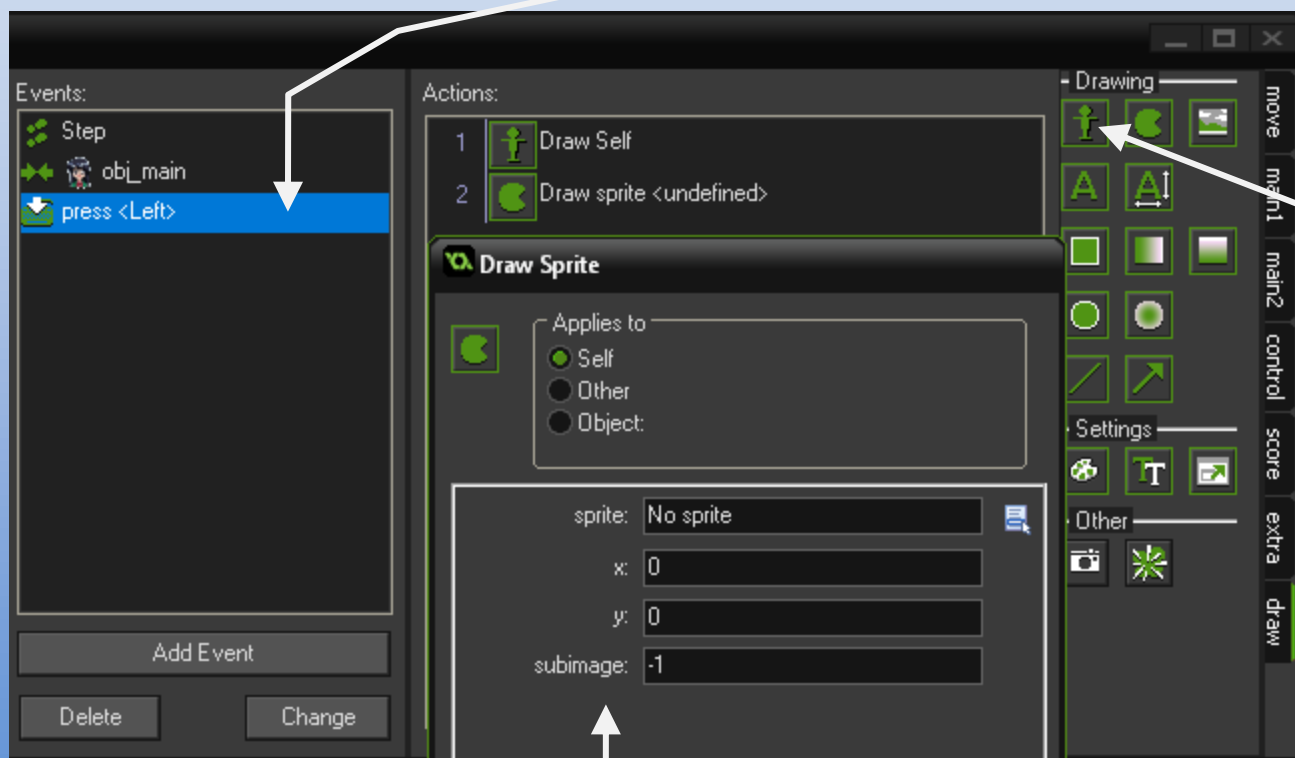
Events:
Step
obj_main
press <Left>

Add Event
Delete
Change

Actions:
1 Draw Self
2 Draw sprite <undefined>

Draw Sprite
Applies to
Self
Other
Object:

sprite: No sprite
x: 0
y: 0
subimage: -1

Drawing
Settings
Other

move
main1
main2
control
score
extra
draw